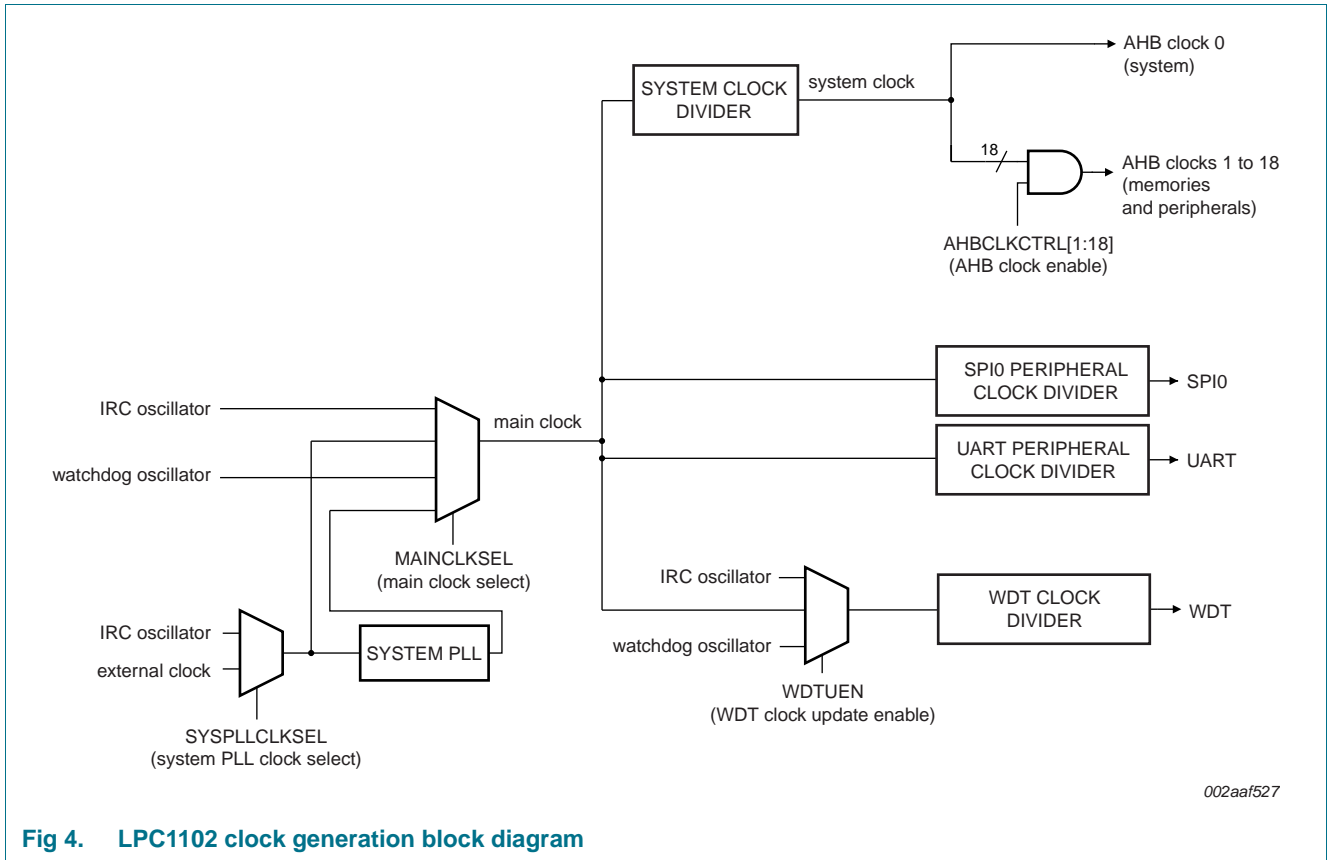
SYSTEM CLOCK DIVIDER

system clock

AHB clock 0 (system)

18

AHB clocks 1 to 18 (memories and peripherals)

AHBCLKCTRL[1:18] (AHB clock enable)

SPI0 PERIPHERAL CLOCK DIVIDER

SPI0

IRC oscillator

main clock

UART PERIPHERAL CLOCK DIVIDER

UART

watchdog oscillator

MAINCLKSEL (main clock select)

IRC oscillator

WDT CLOCK DIVIDER

WDT

IRC oscillator

SYSTEM PLL

external clock

watchdog oscillator

WDTUEN (WDT clock update enable)

SYSPLLCLKSEL (system PLL clock select)

002aaf527

Fig 4. LPC1102 clock generation block diagram